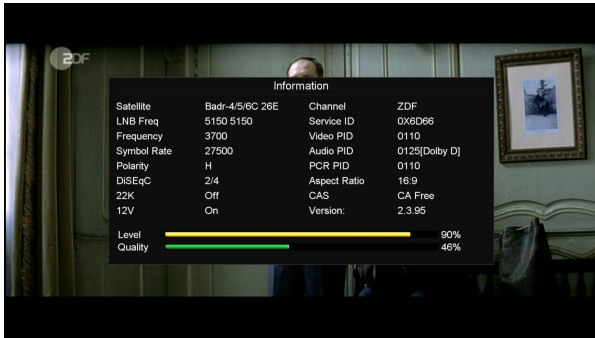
2DF

Information

| Satellite | Badr-4/5/6C 26E | Channel | ZDF |
|---|---|---|---|
| LNB Freq | 5150 5150 | Service ID | 0X6D66 |
| Frequency | 3700 | Video PID | 0110 |
| Symbol Rate | 27500 | Audio PID | 0125[Dolby D] |
| Polarity | H | PCR PID | 0110 |
| DiSEqC | 2/4 | Aspect Ratio | 16:9 |
| 22K | Off | CAS | CA Free |
| 12V | On | Version: | 2.3.95 |

Level 90%
Quality 46%